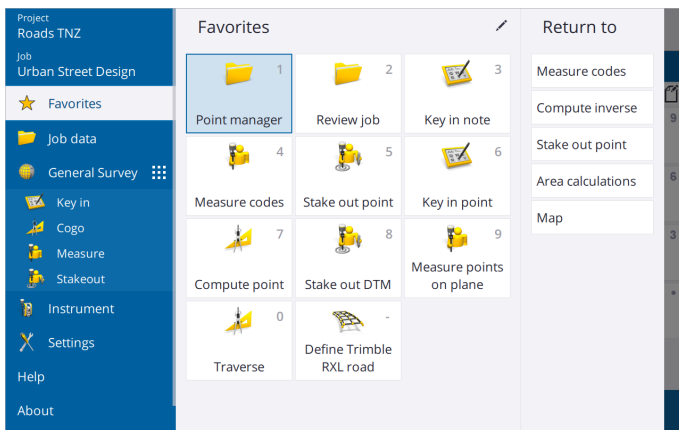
Project
Roads TNZ

Job
Urban Street Design

Favorites

Job data

General Survey

Key in

Cogo

Measure

Stakeout

Instrument

Settings

Help

About

Favorites

1
Point manager

2
Review job

3
Key in note

4
Measure codes

5
Stake out point

6
Key in point

7
Compute point

8
Stake out DTM

9
Measure points on plane

0
Traverse

-
Define Trimble RXL road

Return to

Measure codes

Compute inverse

Stake out point

Area calculations

Map